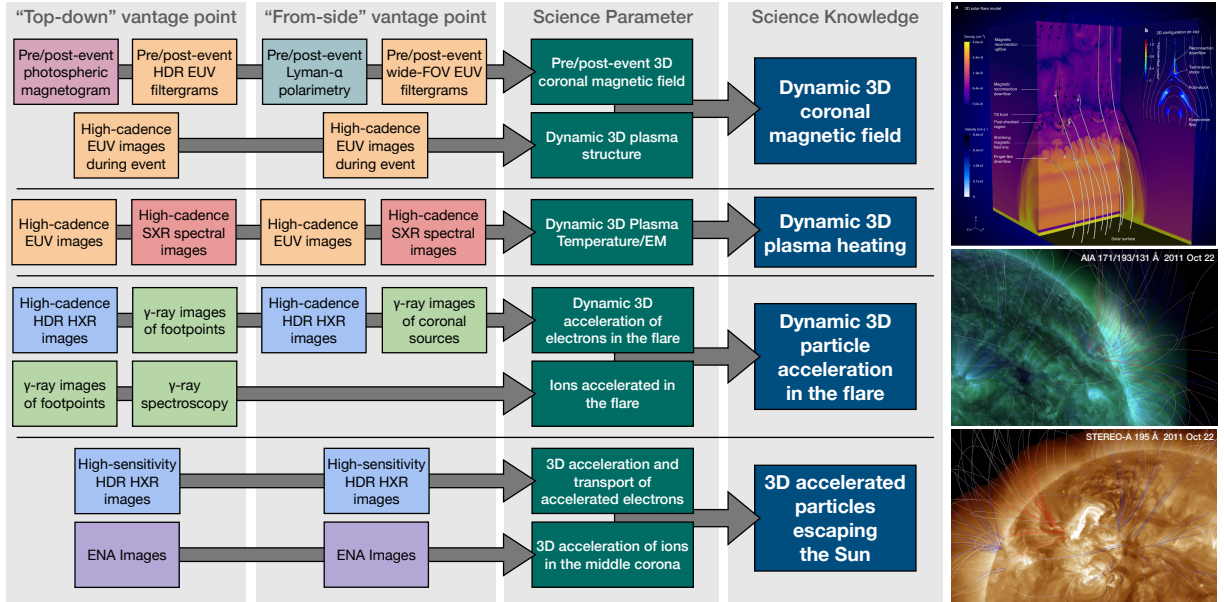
"Top-down" vantage point

"From-side" vantage point

Science Parameter

Science Knowledge

Pre/post-event photospheric magnetogram

Pre/post-event HDR EUV filtergrams

Pre/post-event Lyman-α polarimetry

Pre/post-event wide-FOV EUV filtergrams

Pre/post-event 3D coronal magnetic field

High-cadence EUV images during event

High-cadence EUV images during event

Dynamic 3D plasma structure

Dynamic 3D coronal magnetic field

High-cadence EUV images

High-cadence SXR spectral images

High-cadence EUV images

High-cadence SXR spectral images

Dynamic 3D Plasma Temperature/EM

Dynamic 3D plasma heating

High-cadence HDR HXR images

γ-ray images of footpoints

High-cadence HDR HXR images

γ-ray images of coronal sources

Dynamic 3D acceleration of electrons in the flare

γ-ray images of footpoints

γ-ray spectroscopy

Ions accelerated in the flare

Dynamic 3D particle acceleration in the flare

High-sensitivity HDR HXR images

High-sensitivity HDR HXR images

3D acceleration and transport of accelerated electrons

ENA Images

ENA Images

3D acceleration of ions in the middle corona

3D accelerated particles escaping the Sun

a 3D solar flare model

b 2D configuration on x-z

Magnetic reconnection upflow

Magnetic reconnection downflow

Reconnection downflow

Termination shock

Looptop

Evaporation flow

TS front

Post-shocked region

Shrinking magnetic field line

Finger-like downflow

Solar surface

AIA 171/193/131 Å 2011 Oct 22

STEREO-A 195 Å 2011 Oct 22